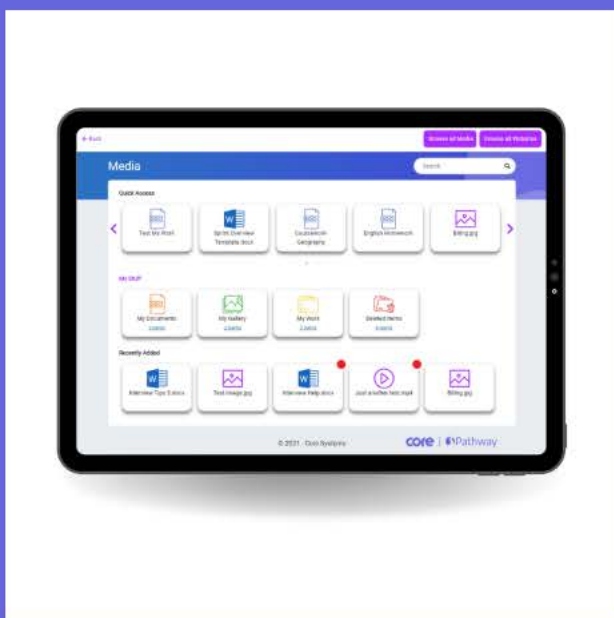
← Back

Browse all Media

Browse all Pictures

Media

Search

Quick Access

Test My Work

Sprint Overview Template.docx

Coursework Geography

English Homework

Biking.jpg

My Stuff

My Documents

My Gallery

My Work

Deleted Items

Recently Added

Interview Tips 3.docx

Test image.jpg

Interview Help.docx

Just a video test.mp4

Biking.jpg

© 2021 · Core Systems

core | Pathway